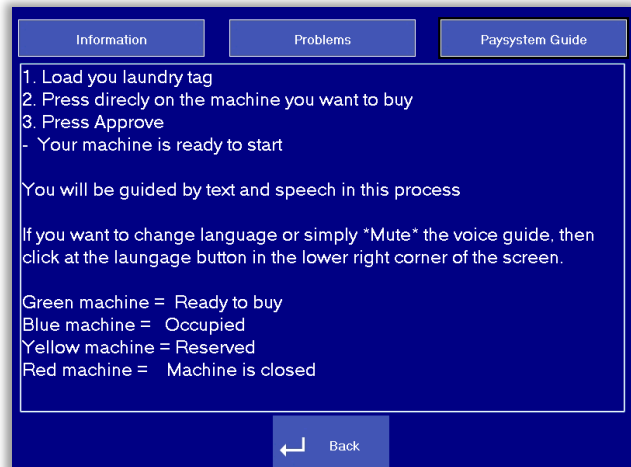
Information

Problems

Paysystem Guide

1. Load you laundry tag
2. Press direcly on the machine you want to buy
3. Press Approve
- Your machine is ready to start

You will be guided by text and speech in this process

If you want to change language or simply *Mute* the voice guide, then click at the laungage button in the lower right corner of the screen.

Green machine = Ready to buy
Blue machine = Occupied
Yellow machine = Reserved
Red machine = Machine is closed

Back